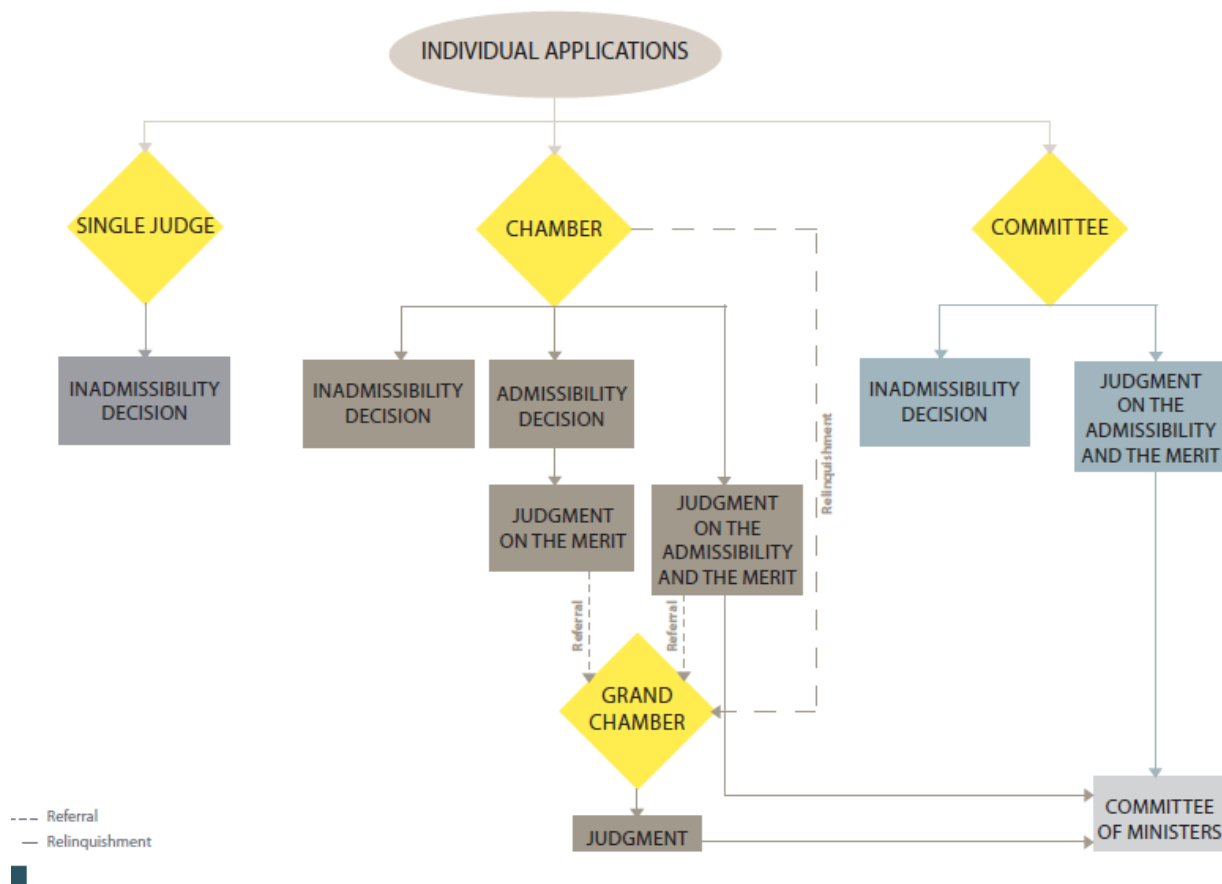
INDIVIDUAL APPLICATIONS

SINGLE JUDGE

CHAMBER

COMMITTEE

INADMISSIBILITY DECISION

INADMISSIBILITY DECISION

ADMISSIBILITY DECISION

Relinquishment

INADMISSIBILITY DECISION

JUDGMENT ON THE ADMISSIBILITY AND THE MERIT

JUDGMENT ON THE MERIT

JUDGMENT ON THE ADMISSIBILITY AND THE MERIT

Referral

Referral

GRAND CHAMBER

JUDGMENT

COMMITTEE OF MINISTERS

Referral

Relinquishment